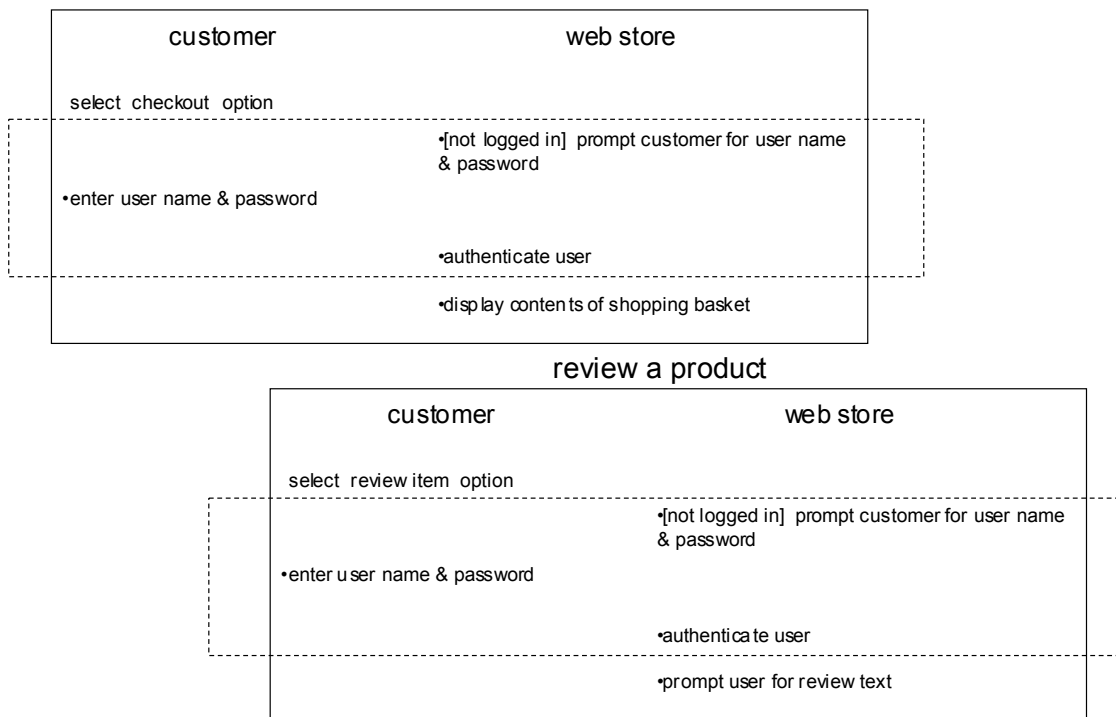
| customer | web store |
|---|---|
| select checkout option | |
| | •[not logged in] prompt customer for user name & password |
| •enter user name & password | |
| | •authenticate user |
| | •display contents of shopping basket |

review a product

| customer | web store |
|---|---|
| select review item option | |
| | •[not logged in] prompt customer for user name & password |
| •enter user name & password | |
| | •authenticate user |
| | •prompt user for review text |